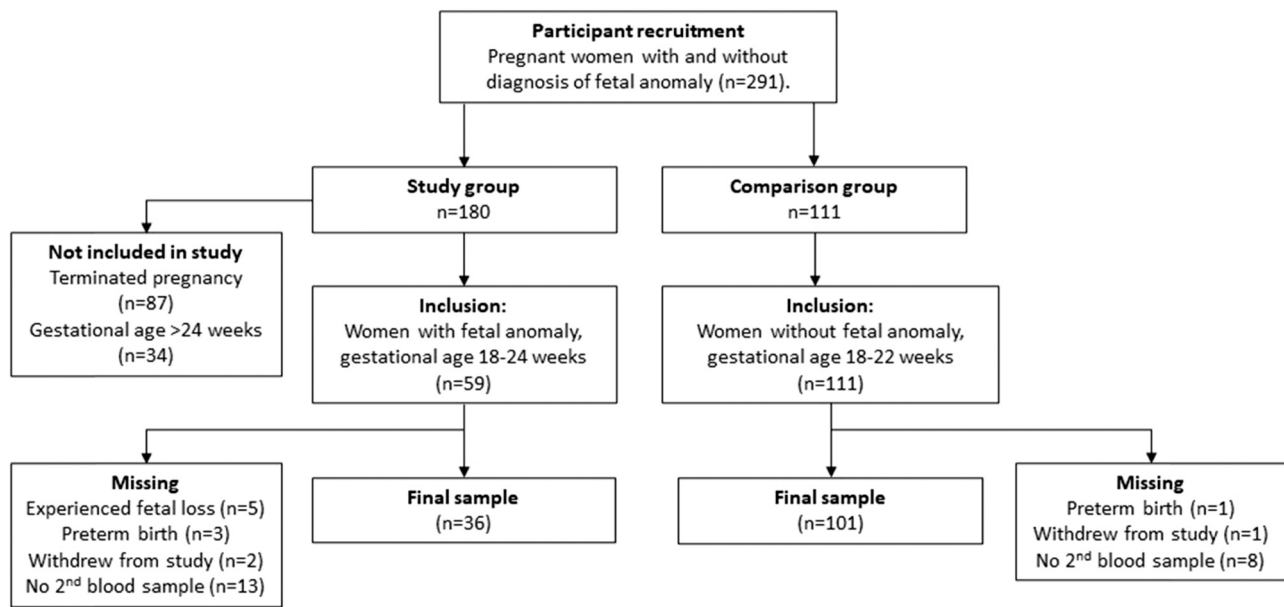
**Participant recruitment**
Pregnant women with and without diagnosis of fetal anomaly (n=291).

**Study group**
n=180

**Comparison group**
n=111

**Not included in study**
Terminated pregnancy (n=87)
Gestational age >24 weeks (n=34)

**Inclusion:**
Women with fetal anomaly, gestational age 18-24 weeks (n=59)

**Inclusion:**
Women without fetal anomaly, gestational age 18-22 weeks (n=111)

**Missing**
Experienced fetal loss (n=5)
Preterm birth (n=3)
Withdrew from study (n=2)
No 2$^{nd}$ blood sample (n=13)

**Final sample**
(n=36)

**Final sample**
(n=101)

**Missing**
Preterm birth (n=1)
Withdrew from study (n=1)
No 2$^{nd}$ blood sample (n=8)